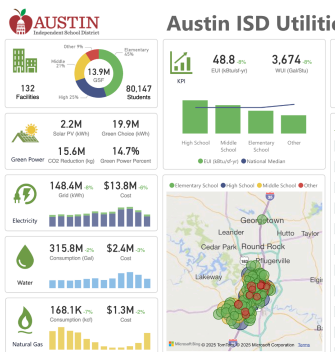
AUSTIN
Independent School District

Austin ISD Utiliti

Other 7%
Elementary 45%
Middle 21%
High 25%
13.9M GSF

132 Facilities
80,147 Students

KPI
48.8 -4% EUI (kBtu/sf·yr)
3,674 -4% WUI (Gal/Stu)

High School
Middle School
Elementary School
Other
EUI (kBtu/sf·yr)
National Median

2.2M Solar PV (kWh)
19.9M Green Choice (kWh)
15.6M CO2 Reduction (kg)
14.7% Green Power Percent
Green Power

148.4M -6% Grid (kWh)
$13.8M -6% Cost
Electricity

Elementary School
High School
Middle School
Other

Georgetown
Leander
Hutto
Cedar Park
Round Rock
Pflugerville
Lakeway
Austin

315.8M -3% Consumption (Gal)
$2.4M -2% Cost
Water

168.1K -7% Consumption (kcf)
$1.3M -2% Cost
Natural Gas

Microsoft Bing
© 2025 TomTom, © 2025 Microsoft Corporation Terms